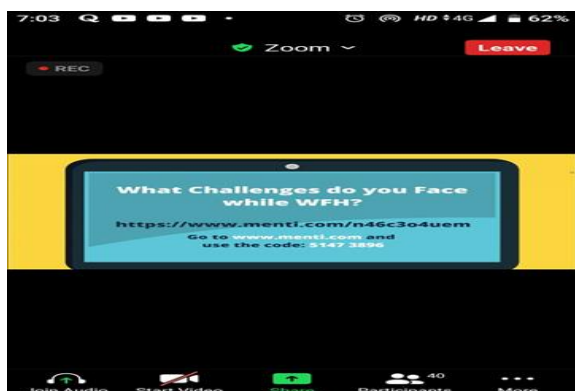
7:03

HD 4G 62%

Zoom

Leave

REC

What Challenges do you Face while WFH?

https://www.menti.com/n46c3o4uem

Go to www.menti.com and use the code: 5147 3896

Join Audio Start Video Share 40 Participants More